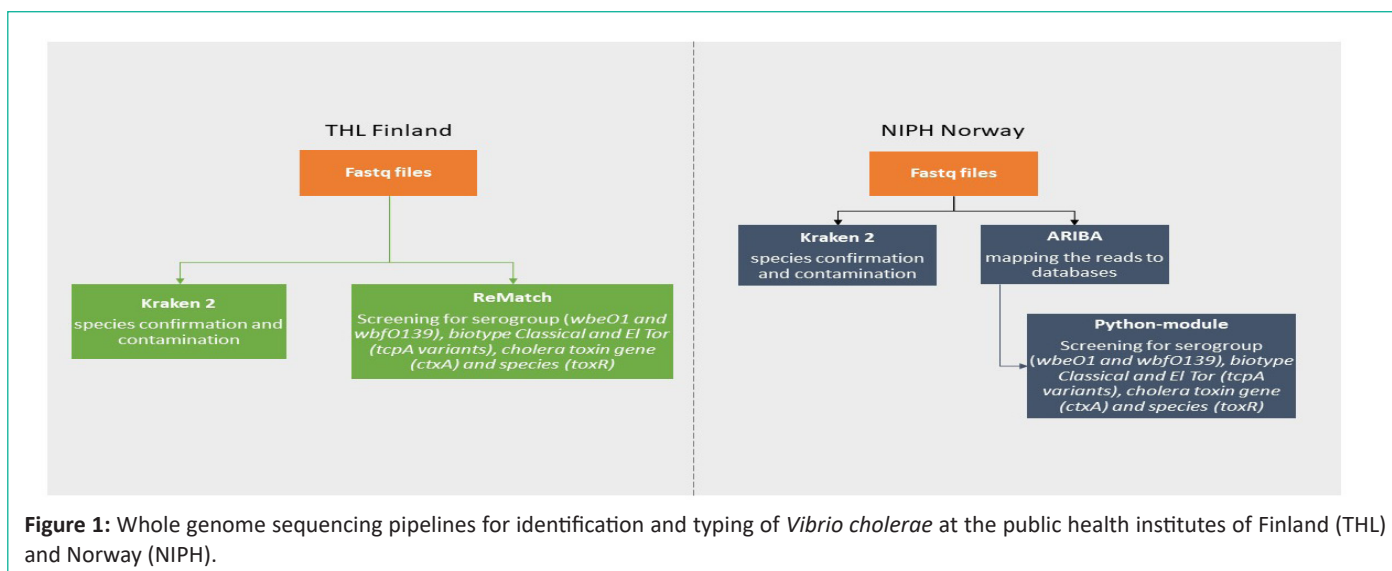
THL Finland

Fastq files

Kraken 2
species confirmation and contamination

ReMatch
Screening for serogroup (wbeO1 and wbfO139), biotype Classical and El Tor (tcpA variants), cholera toxin gene (ctxA) and species (toxR)

NIPH Norway

Fastq files

Kraken 2
species confirmation and contamination

ARIBA
mapping the reads to databases

Python-module
Screening for serogroup (wbeO1 and wbfO139), biotype Classical and El Tor (tcpA variants), cholera toxin gene (ctxA) and species (toxR)

Figure 1: Whole genome sequencing pipelines for identification and typing of Vibrio cholerae at the public health institutes of Finland (THL) and Norway (NIPH).